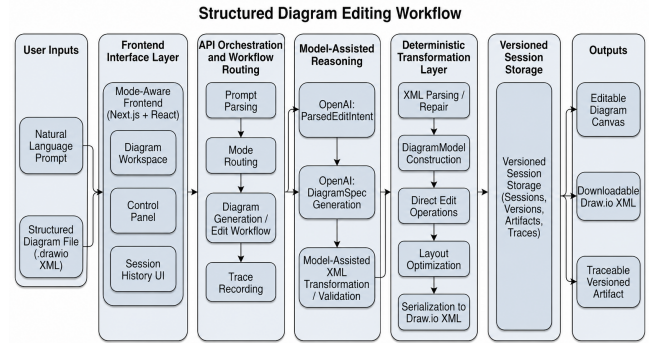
Structured Diagram Editing Workflow

User Inputs

Natural Language Prompt

Structured Diagram File (.drawio XML)

Frontend Interface Layer

Mode-Aware Frontend (Next.js + React)

Diagram Workspace

Control Panel

Session History UI

API Orchestration and Workflow Routing

Prompt Parsing

Mode Routing

Diagram Generation / Edit Workflow

Trace Recording

Model-Assisted Reasoning

OpenAI: ParsedEditIntent

OpenAI: DiagramSpec Generation

Model-Assisted XML Transformation / Validation

Deterministic Transformation Layer

XML Parsing / Repair

DiagramModel Construction

Direct Edit Operations

Layout Optimization

Serialization to Draw.io XML

Versioned Session Storage

Versioned Session Storage (Sessions, Versions, Artifacts, Traces)

Outputs

Editable Diagram Canvas

Downloadable Draw.io XML

Traceable Versioned Artifact